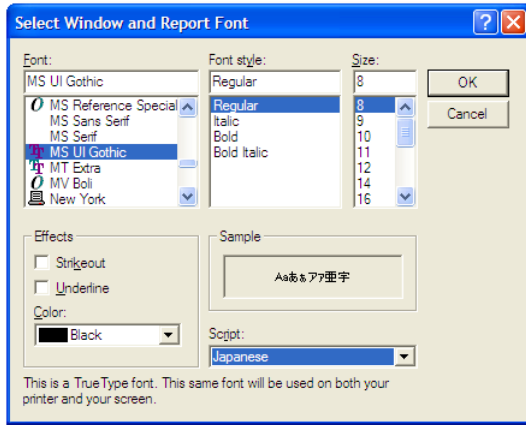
Select Window and Report Font

Font:
MS UI Gothic
MS Reference Special
MS Sans Serif
MS Serif
MS UI Gothic
MT Extra
MV Boli
New York

Font style:
Regular
Regular
Italic
Bold
Bold Italic

Size:
8
8
9
10
11
12
14
16

OK
Cancel

Effects
Strikeout
Underline
Color:
Black

Sample
Aaあぁアァ亜宇

Script:
Japanese

This is a TrueType font. This same font will be used on both your printer and your screen.